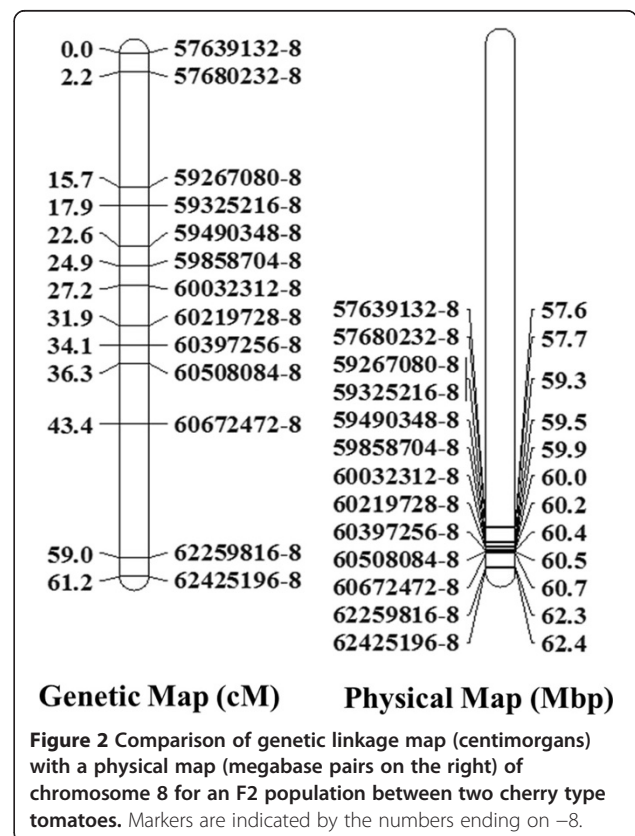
0.0 57639132-8
2.2 57680232-8
15.7 59267080-8
17.9 59325216-8
22.6 59490348-8
24.9 59858704-8
27.2 60032312-8
31.9 60219728-8
34.1 60397256-8
36.3 60508084-8
43.4 60672472-8
59.0 62259816-8
61.2 62425196-8

57639132-8 57.6
57680232-8 57.7
59267080-8
59325216-8 59.3
59490348-8 59.5
59858704-8 59.9
60032312-8 60.0
60219728-8 60.2
60397256-8 60.4
60508084-8 60.5
60672472-8 60.7
62259816-8 62.3
62425196-8 62.4

Genetic Map (cM)

Physical Map (Mbp)

**Figure 2 Comparison of genetic linkage map (centimorgans) with a physical map (megabase pairs on the right) of chromosome 8 for an F2 population between two cherry type tomatoes.** Markers are indicated by the numbers ending on –8.